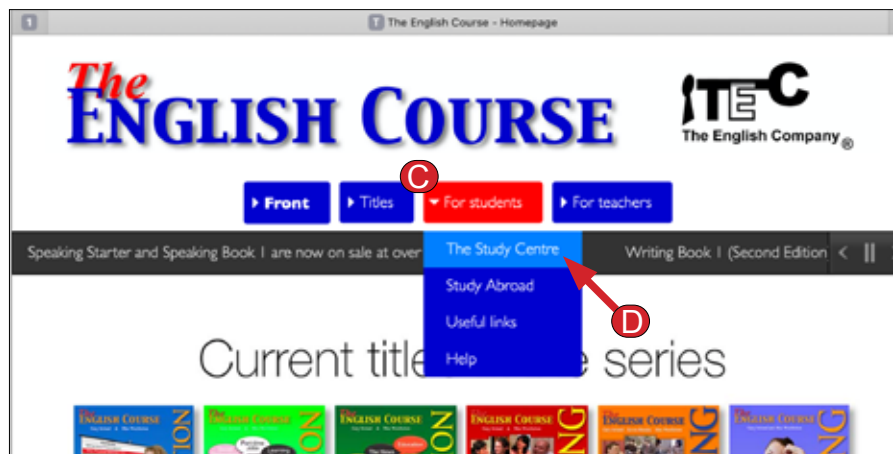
1

The English Course - Homepage

The ENGLISH COURSE

ITEC
The English Company®

C

Front | Titles | For students | For teachers

Speaking Starter and Speaking Book 1 are now on sale at over

Writing Book 1 (Second Edition

The Study Centre
Study Abroad
Useful links
Help

D

Current title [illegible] series